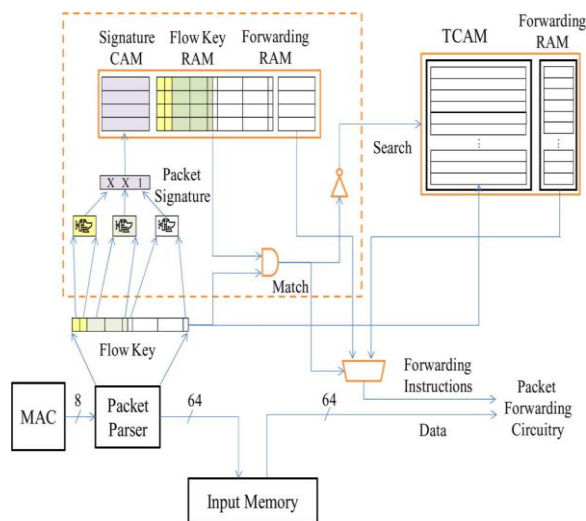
Signature CAM

Flow Key RAM

Forwarding RAM

TCAM

Forwarding RAM

Search

Packet Signature

X X 1

Match

Flow Key

Forwarding Instructions

Packet Forwarding Circuitry

MAC

8

Packet Parser

64

64

Data

Input Memory